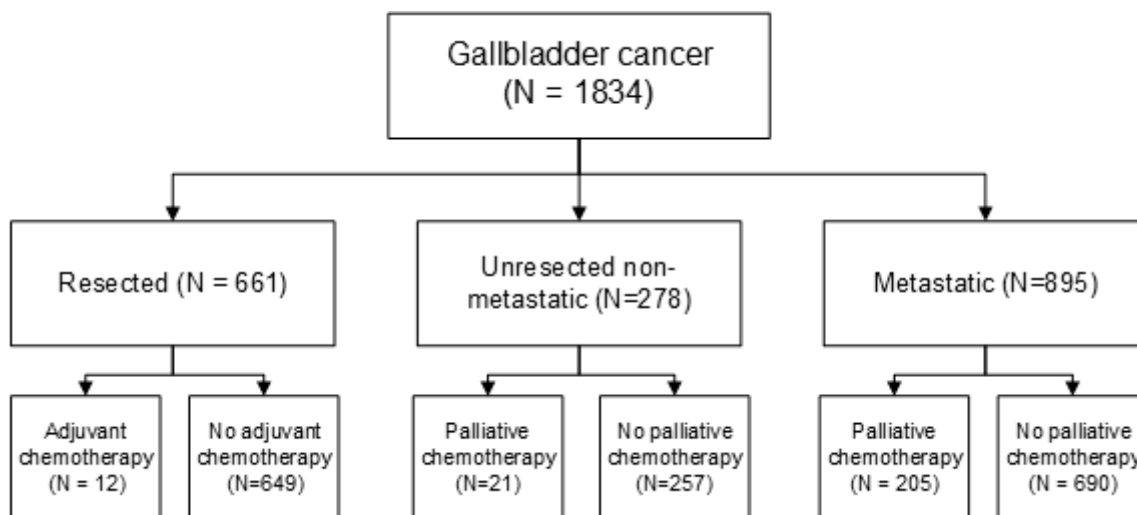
Gallbladder cancer
(N = 1834)

Resected (N = 661)

Unresected non-metastatic (N=278)

Metastatic (N=895)

Adjuvant chemotherapy (N = 12)

No adjuvant chemotherapy (N=649)

Palliative chemotherapy (N=21)

No palliative chemotherapy (N=257)

Palliative chemotherapy (N = 205)

No palliative chemotherapy (N = 690)